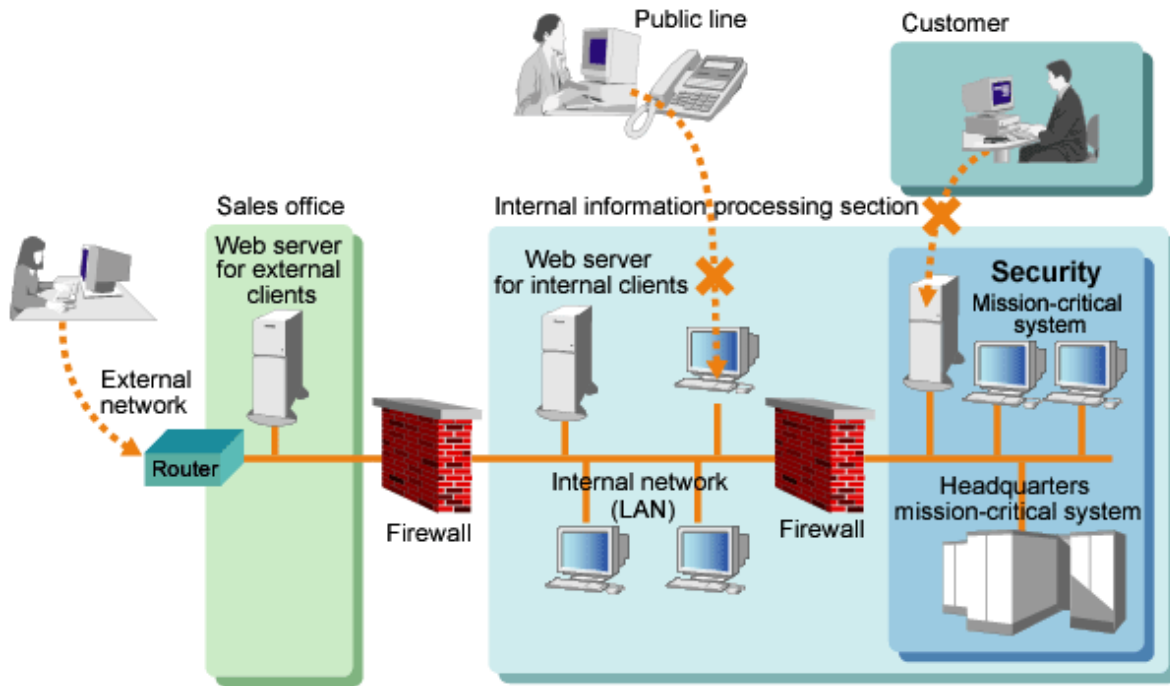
Public line

Customer

Sales office

Internal information processing section

Web server for external clients

Web server for internal clients

Security

Mission-critical system

External network

Router

Firewall

Internal network (LAN)

Firewall

Headquarters mission-critical system